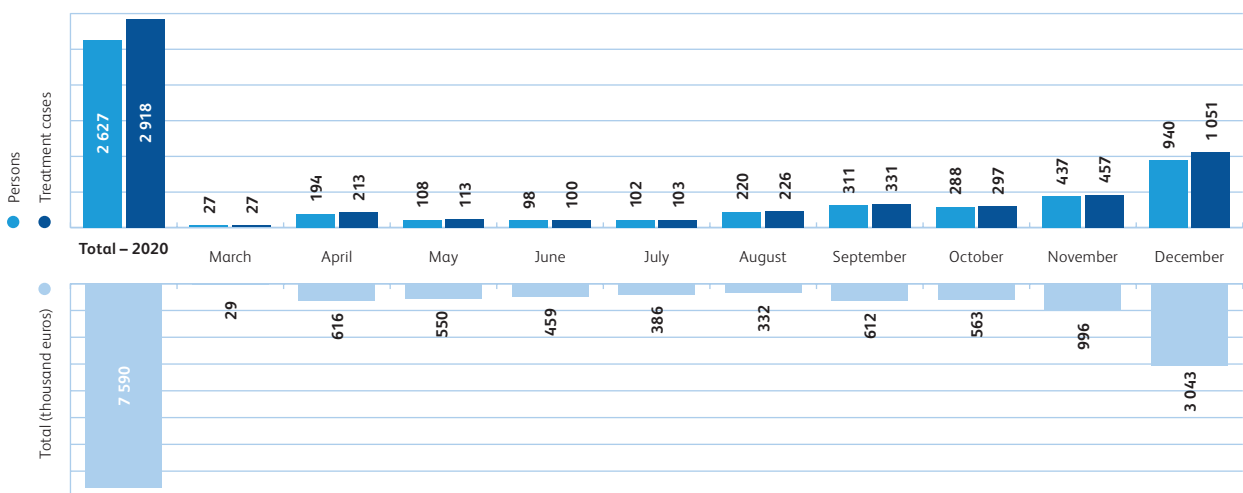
Persons
Treatment cases

| | Total – 2020 | March | April | May | June | July | August | September | October | November | December |
|---|---|---|---|---|---|---|---|---|---|---|---|
| Persons | 2 627 | 27 | 194 | 108 | 98 | 102 | 220 | 311 | 288 | 437 | 940 |
| Treatment cases | 2 918 | 27 | 213 | 113 | 100 | 103 | 226 | 331 | 297 | 457 | 1 051 |
| Total (thousand euros) | 7 590 | 29 | 616 | 550 | 459 | 386 | 332 | 612 | 563 | 996 | 3 043 |